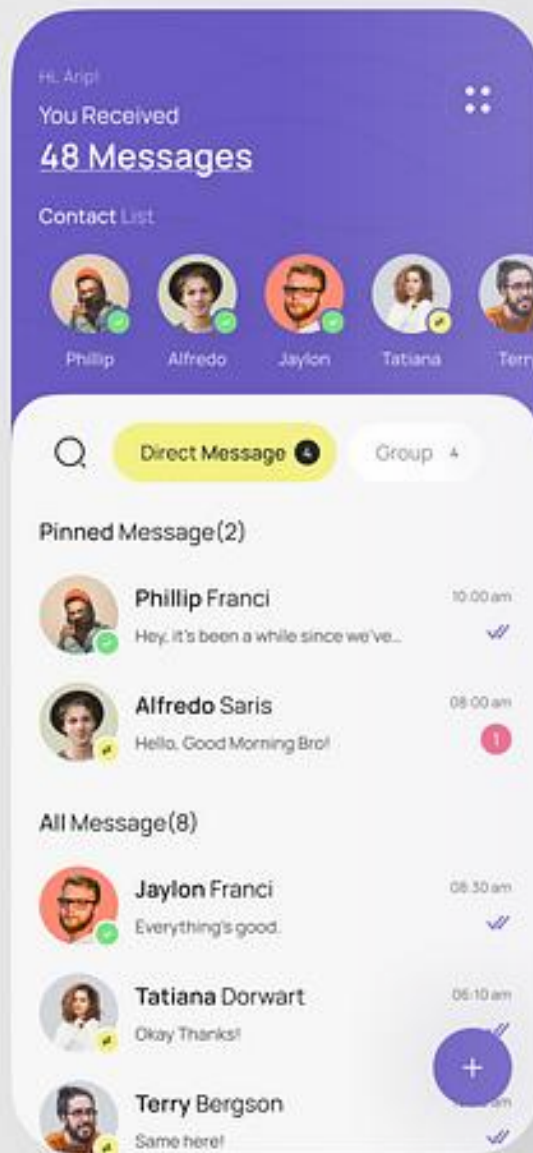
Hi, Arip!

You Received

48 Messages

Contact List

Phillip Alfredo Jaylon Tatiana Terr

Direct Message 4 Group 4

Pinned Message(2)

Phillip Franci 10:00 am
Hey, it's been a while since we've...

Alfredo Saris 08:00 am
Hello, Good Morning Bro! 1

All Message(8)

Jaylon Franci 08:30 am
Everything's good.

Tatiana Dorwart 06:10 am
Okay Thanks!

Terry Bergson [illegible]
Same here!

+